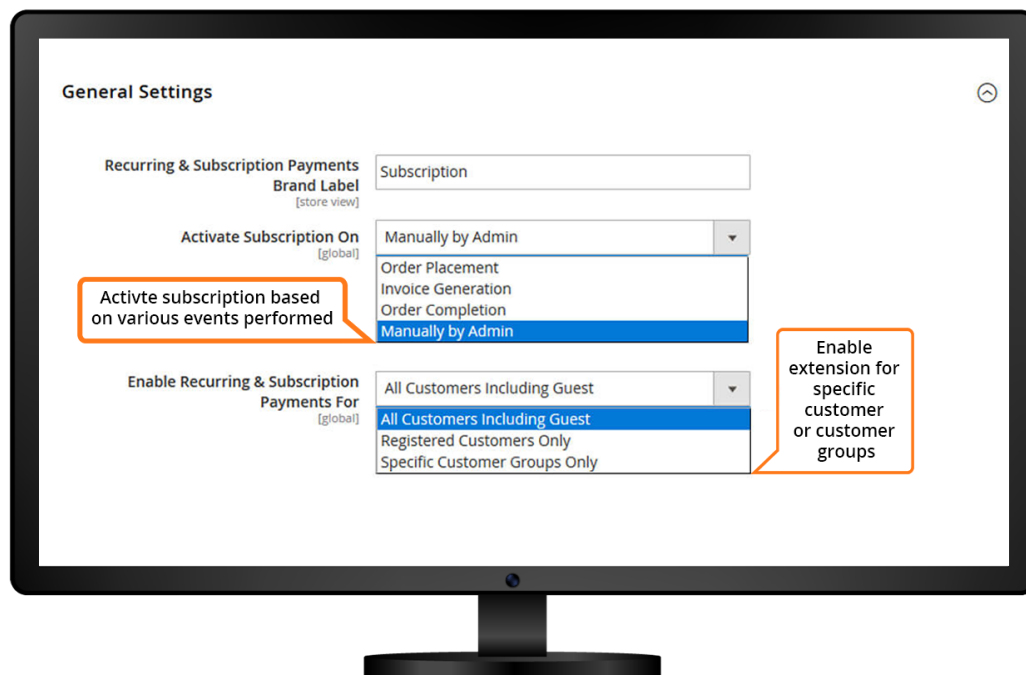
General Settings

Recurring & Subscription Payments Brand Label
[store view]

Subscription

Activate Subscription On
[global]

Manually by Admin

Order Placement
Invoice Generation
Order Completion
Manually by Admin

Activte subscription based on various events performed

Enable Recurring & Subscription Payments For
[global]

All Customers Including Guest

All Customers Including Guest
Registered Customers Only
Specific Customer Groups Only

Enable extension for specific customer or customer groups